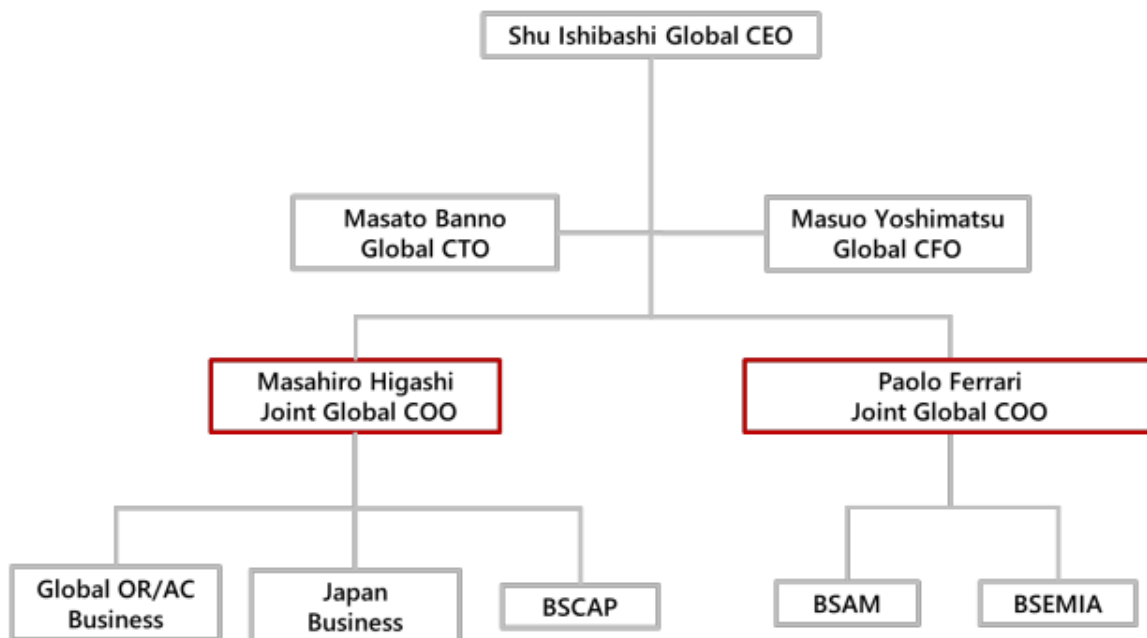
Shu Ishibashi Global CEO

Masato Banno
Global CTO

Masuo Yoshimatsu
Global CFO

Masahiro Higashi
Joint Global COO

Paolo Ferrari
Joint Global COO

Global OR/AC
Business

Japan
Business

BSCAP

BSAM

BSEMIA